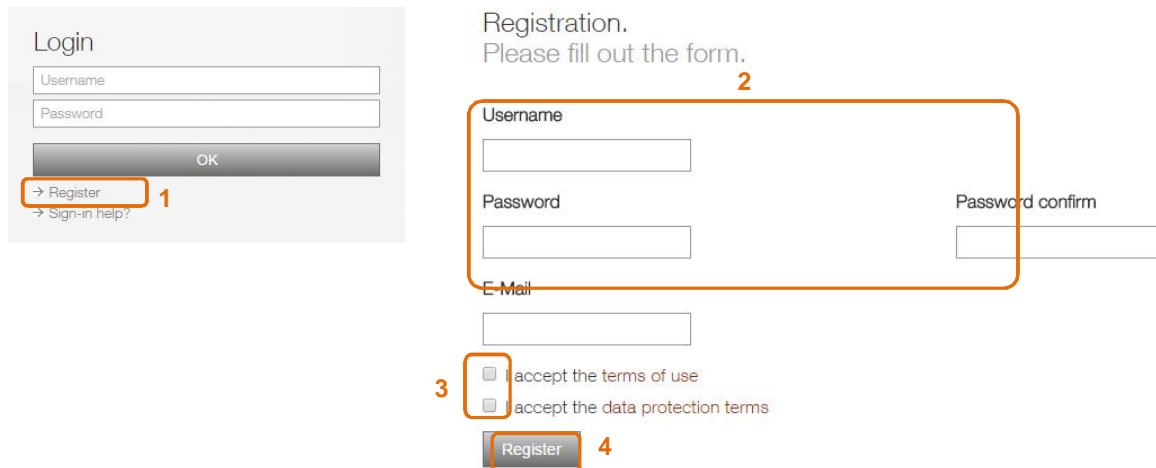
Login

Username

Password

OK

→ Register 1

→ Sign-in help?

Registration.
Please fill out the form.

2

Username

Password

Password confirm

E-Mail

3

I accept the terms of use

I accept the data protection terms

Register 4